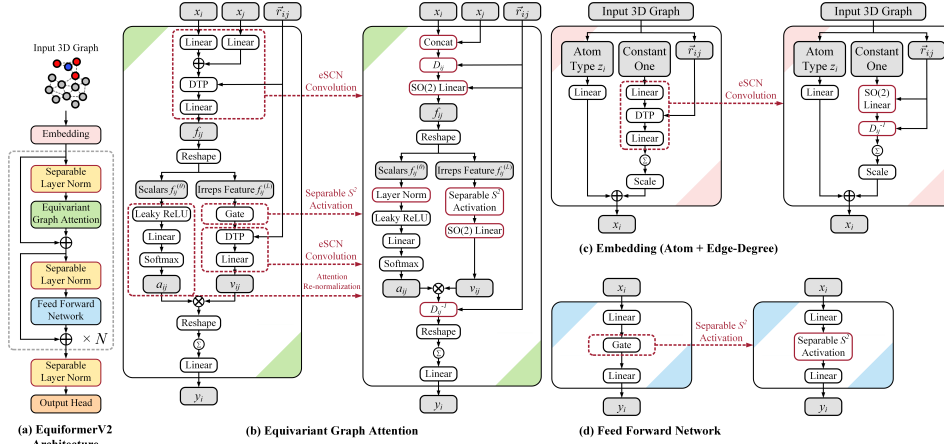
Input 3D Graph

Embedding

Separable Layer Norm

Equivariant Graph Attention

Separable Layer Norm

Feed Forward Network

$\times N$

Separable Layer Norm

Output Head

(a) EquiformerV2 Architecture

$x_i$ $x_j$ $\vec{r}_{ij}$

Linear Linear

DTP

Linear

$f_{ij}$

Reshape

Scalars $f_{ij}^{(0)}$ Irreps Feature $f_{ij}^{(L)}$

Leaky ReLU Gate

Linear DTP

Softmax Linear

$a_{ij}$ $v_{ij}$

Reshape

Linear

$y_i$

eSCN Convolution

Separable $S^2$ Activation

eSCN Convolution

Attention Re-normalization

$x_i$ $x_j$ $\vec{r}_{ij}$

Concat

$D_{ij}$

SO(2) Linear

$f_{ij}$

Reshape

Scalars $f_{ij}^{(0)}$ Irreps Feature $f_{ij}^{(L)}$

Layer Norm Separable $S^2$ Activation

Leaky ReLU SO(2) Linear

Linear

Softmax

$a_{ij}$ $v_{ij}$

$D_{ij}^{-1}$

Reshape

Linear

$y_i$

(b) Equivariant Graph Attention

Input 3D Graph

Atom Type $z_i$ Constant One $\vec{r}_{ij}$

Linear Linear

DTP

Linear

Scale

$x_i$

eSCN Convolution

Input 3D Graph

Atom Type $z_i$ Constant One $\vec{r}_{ij}$

Linear SO(2) Linear

$D_{ij}^{-1}$

Scale

$x_i$

(c) Embedding (Atom + Edge-Degree)

$x_i$

Linear

Gate

Linear

$y_i$

Separable $S^2$ Activation

$x_i$

Linear

Separable $S^2$ Activation

Linear

$y_i$

(d) Feed Forward Network